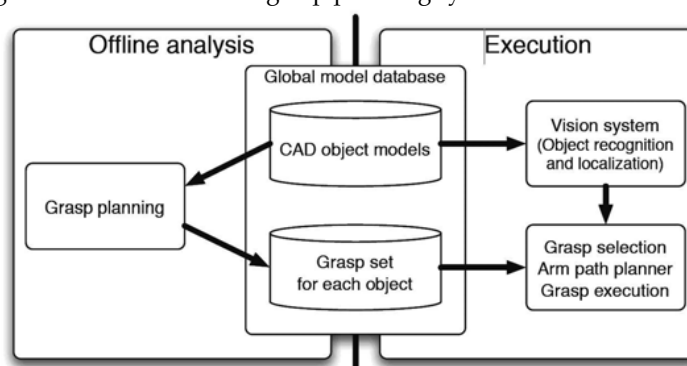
Offline analysis

Execution

Global model database

CAD object models

Vision system (Object recognition and localization)

Grasp planning

Grasp set for each object

Grasp selection
Arm path planner
Grasp execution